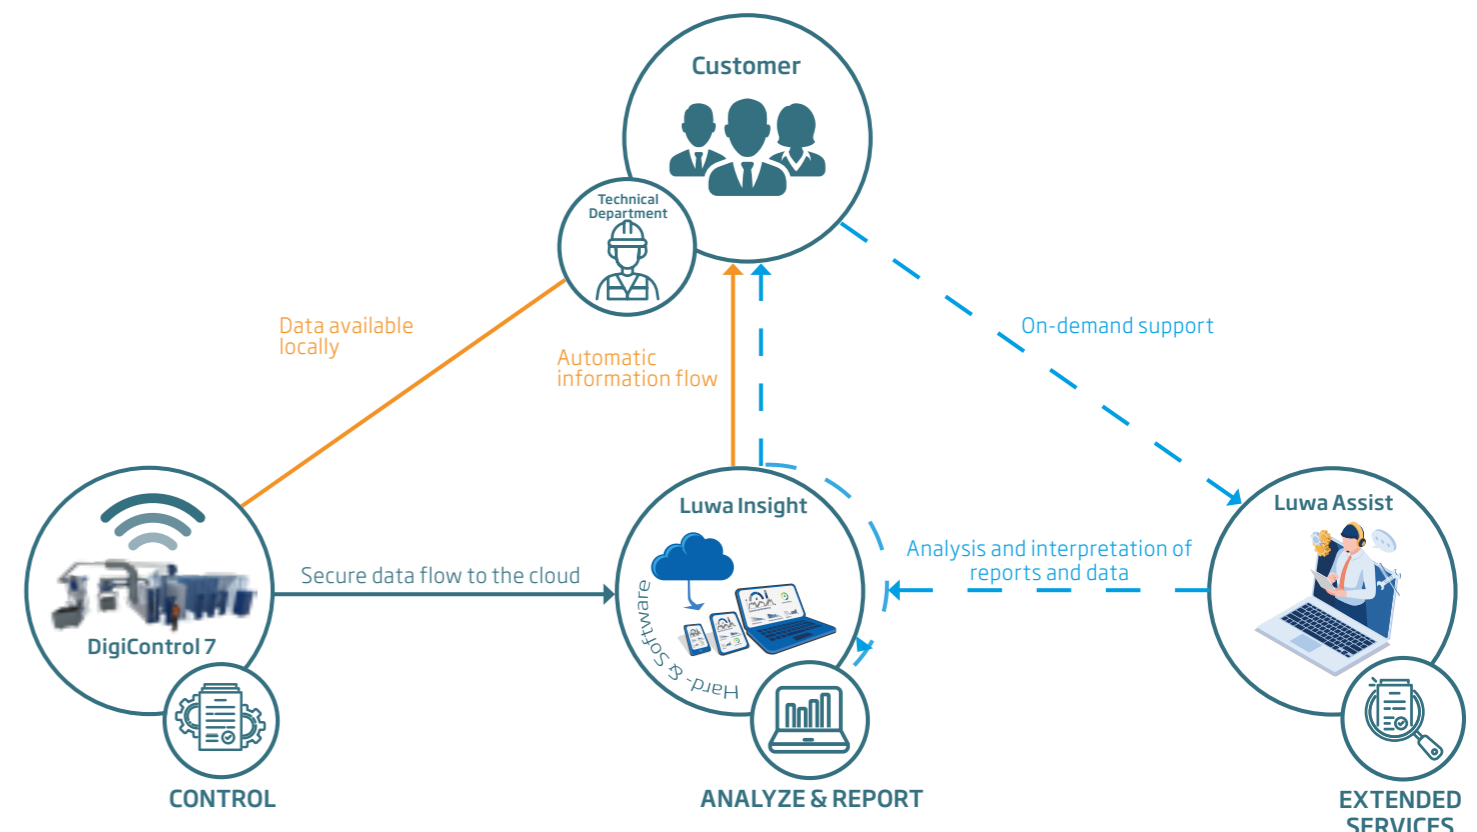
Customer

Technical Department

Data available locally

Automatic information flow

On-demand support

Luwa Insight

Hard- & Software

Luwa Assist

Analysis and interpretation of reports and data

DigiControl 7

Secure data flow to the cloud

CONTROL

ANALYZE & REPORT

EXTENDED SERVICES